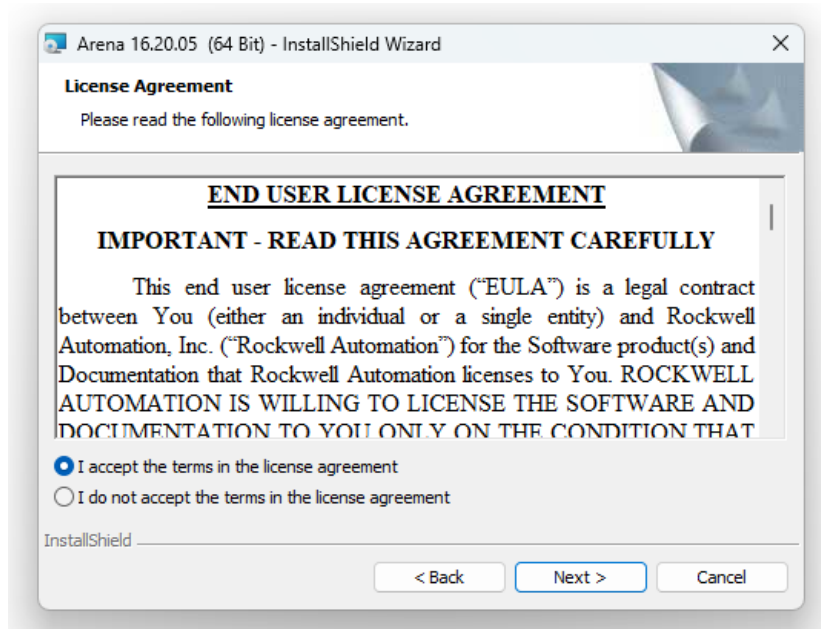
Arena 16.20.05 (64 Bit) - InstallShield Wizard

License Agreement

Please read the following license agreement.

END USER LICENSE AGREEMENT

IMPORTANT - READ THIS AGREEMENT CAREFULLY

This end user license agreement ("EULA") is a legal contract between You (either an individual or a single entity) and Rockwell Automation, Inc. ("Rockwell Automation") for the Software product(s) and Documentation that Rockwell Automation licenses to You. ROCKWELL AUTOMATION IS WILLING TO LICENSE THE SOFTWARE AND DOCUMENTATION TO YOU ONLY ON THE CONDITION THAT

I accept the terms in the license agreement

I do not accept the terms in the license agreement

InstallShield

< Back

Next >

Cancel